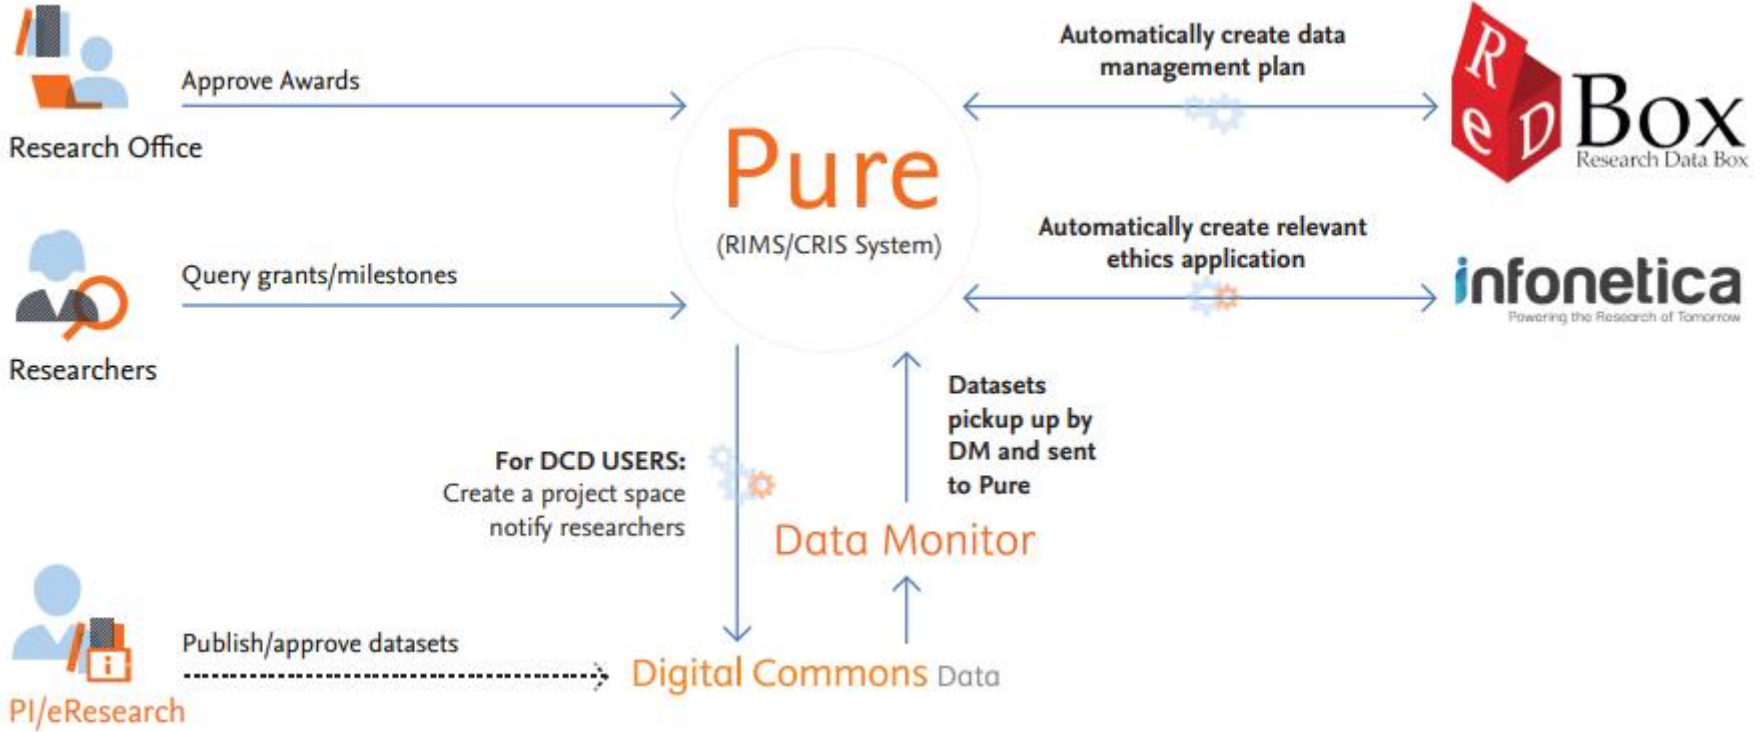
Research Office

Approve Awards

Pure

(RIMS/CRIS System)

Automatically create data management plan

ReDBox
Research Data Box

Automatically create relevant ethics application

infonetica
Powering the Research of Tomorrow

Researchers

Query grants/milestones

Datasets pickup up by DM and sent to Pure

For DCD USERS:
Create a project space
notify researchers

Data Monitor

Publish/approve datasets

Digital Commons Data

PI/eResearch